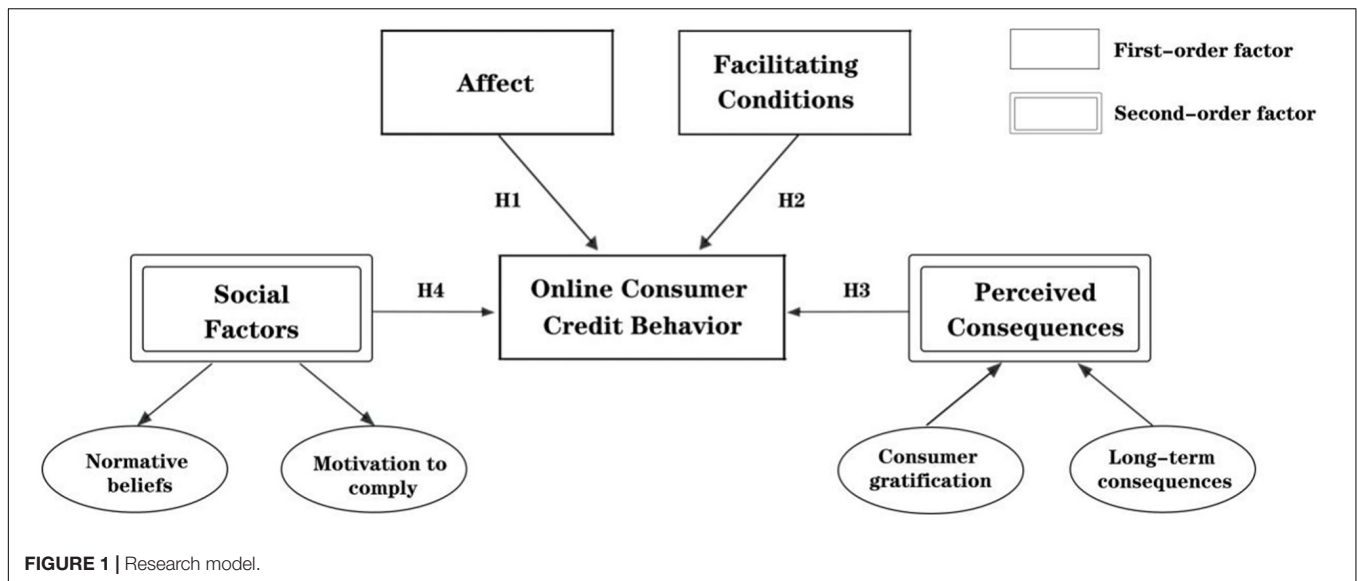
Affect

Facilitating Conditions

First–order factor

Second–order factor

H1

H2

Social Factors

H4

Online Consumer Credit Behavior

H3

Perceived Consequences

Normative beliefs

Motivation to comply

Consumer gratification

Long–term consequences

FIGURE 1 | Research model.